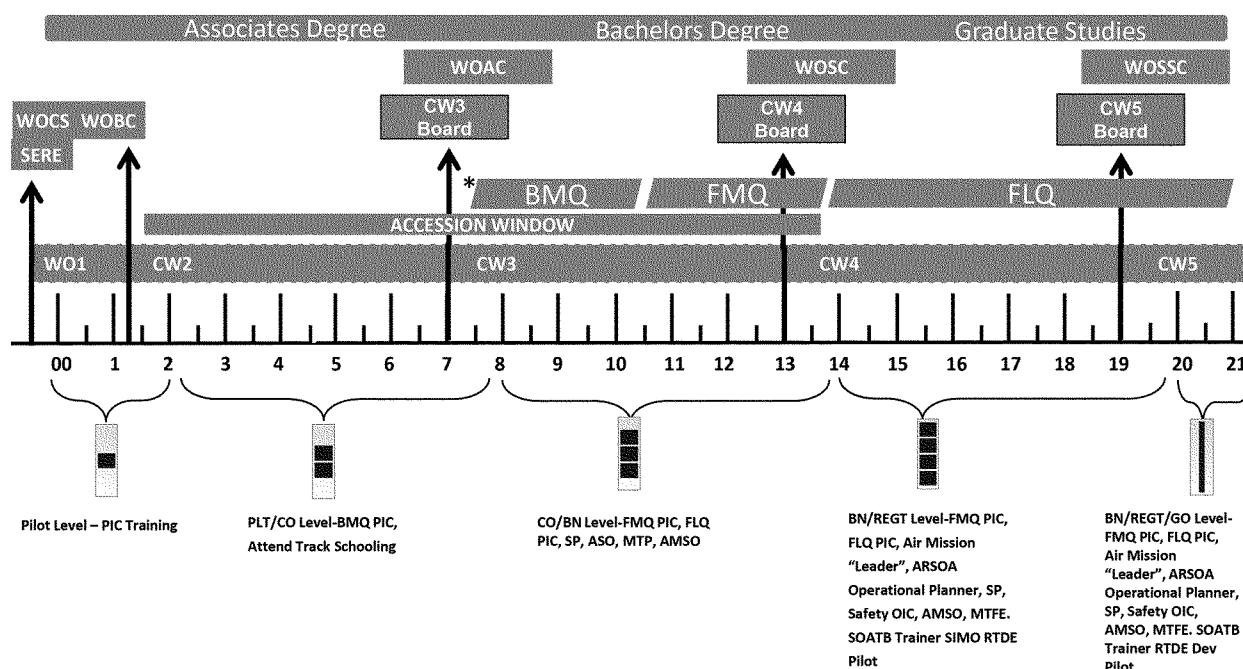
Associates Degree Bachelors Degree Graduate Studies

WOAC

WOSC

WOSSC

WOCS WOBC

SERE

CW3 Board

CW4 Board

CW5 Board

*

BMQ

FMQ

FLQ

ACCESSION WINDOW

WO1 CW2 CW3 CW4 CW5

00 1 2 3 4 5 6 7 8 9 10 11 12 13 14 15 16 17 18 19 20 21

Pilot Level – PIC Training

PLT/CO Level-BMQ PIC, Attend Track Schooling

CO/BN Level-FMQ PIC, FLQ PIC, SP, ASO, MTP, AMSO

BN/REGT Level-FMQ PIC, FLQ PIC, Air Mission "Leader", ARSOA Operational Planner, SP, Safety OIC, AMSO, MTFE. SOATB Trainer SIMO RTDE Pilot

BN/REGT/GO Level-FMQ PIC, FLQ PIC, Air Mission "Leader", ARSOA Operational Planner, SP, Safety OIC, AMSO, MTFE. SOATB Trainer RTDE Dev Pilot